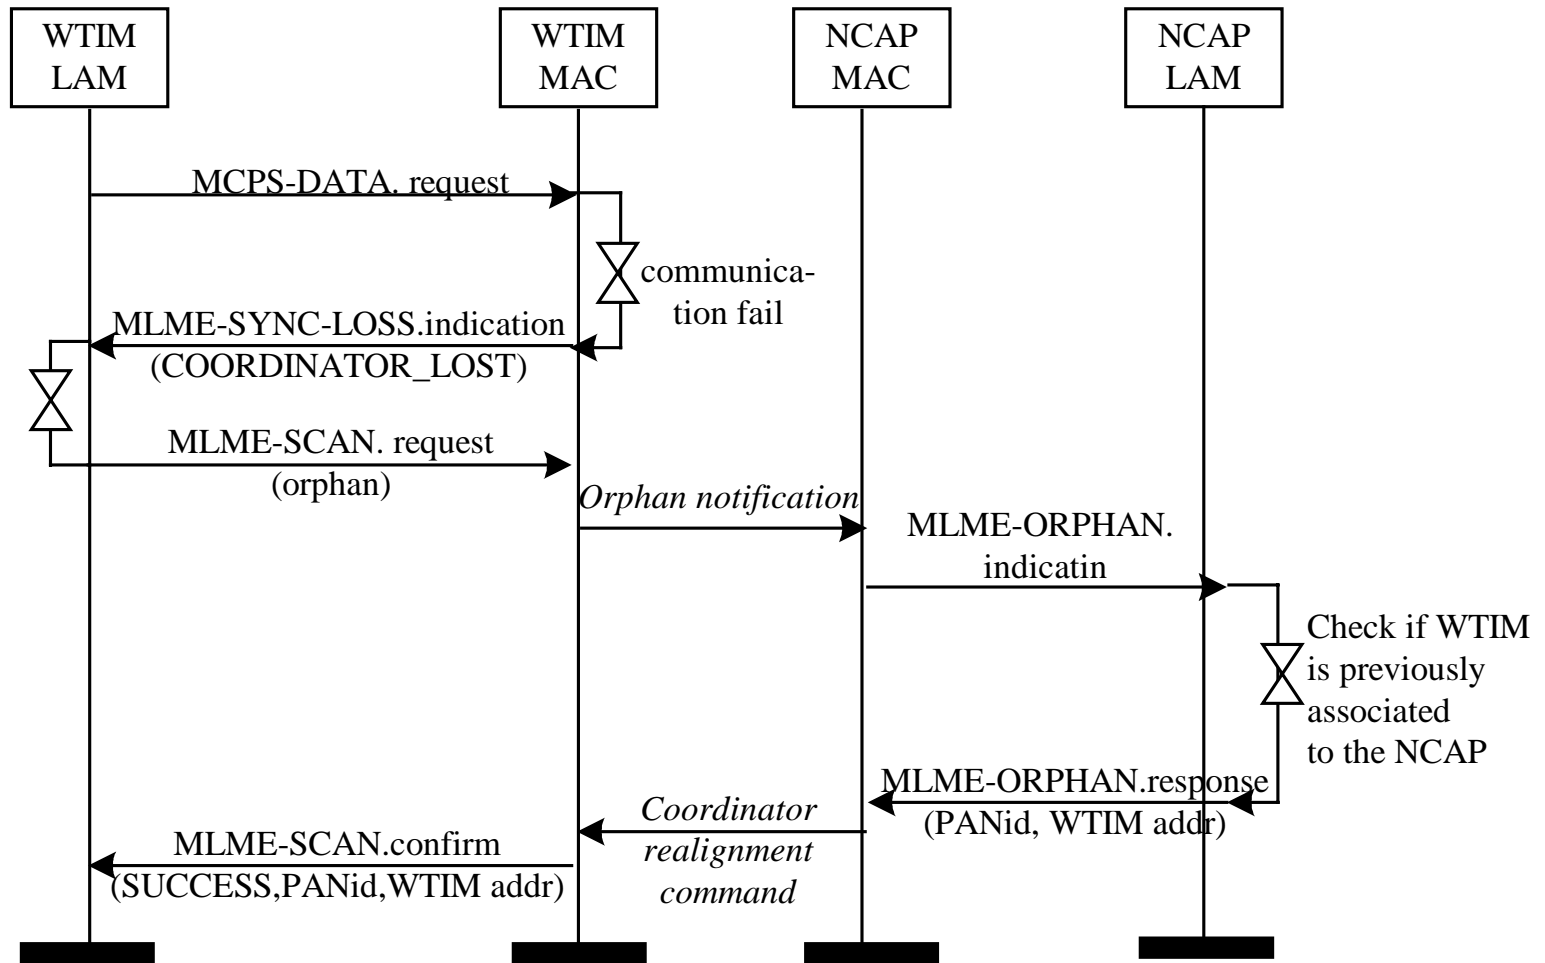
WTIM LAM

WTIM MAC

NCAP MAC

NCAP LAM

MCPS-DATA. request

communication fail

MLME-SYNC-LOSS.indication (COORDINATOR_LOST)

MLME-SCAN. request (orphan)

*Orphan notification*

MLME-ORPHAN. indicatin

Check if WTIM is previously associated to the NCAP

MLME-ORPHAN.response (PANid, WTIM addr)

*Coordinator realignment command*

MLME-SCAN.confirm (SUCCESS,PANid,WTIM addr)